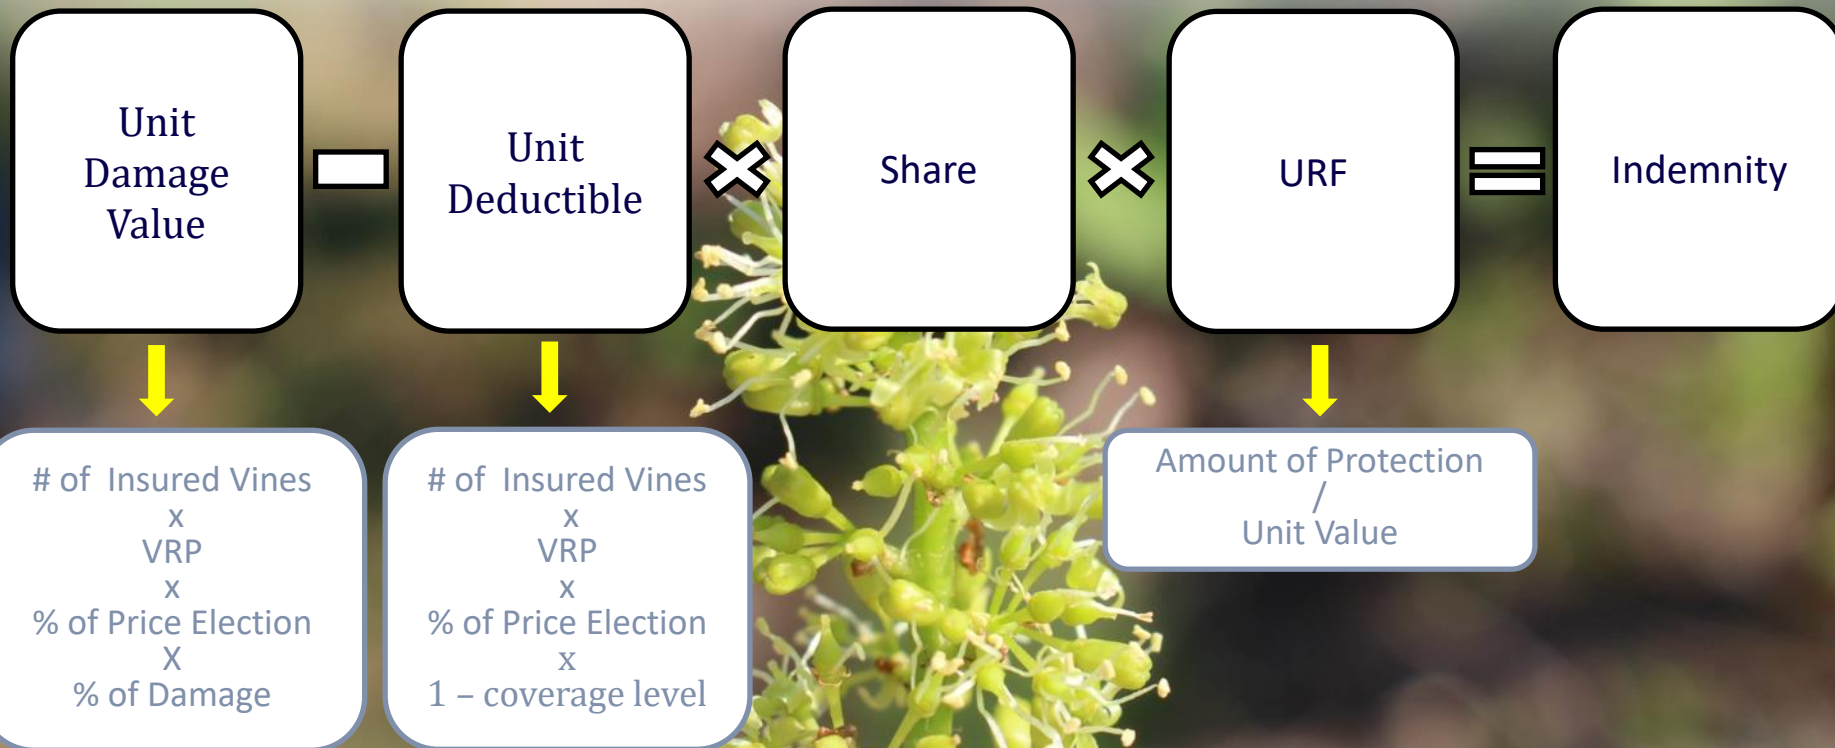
Unit Damage Value

Unit Deductible

Share

URF

Indemnity

# of Insured Vines
x
VRP
x
% of Price Election
X
% of Damage

# of Insured Vines
x
VRP
x
% of Price Election
x
1 – coverage level

Amount of Protection
/
Unit Value